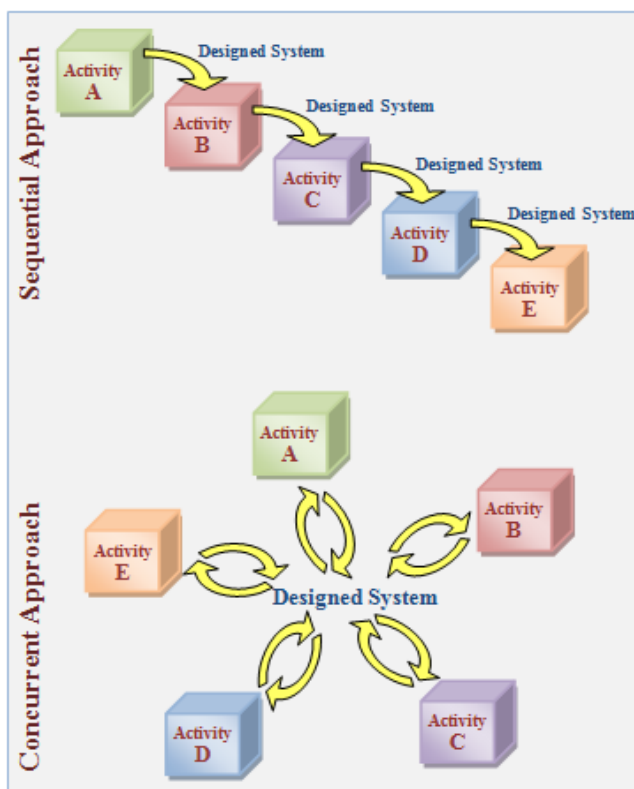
Sequential Approach

Activity A

Designed System

Activity B

Designed System

Activity C

Designed System

Activity D

Designed System

Activity E

Concurrent Approach

Activity A

Activity B

Activity E

Designed System

Activity D

Activity C